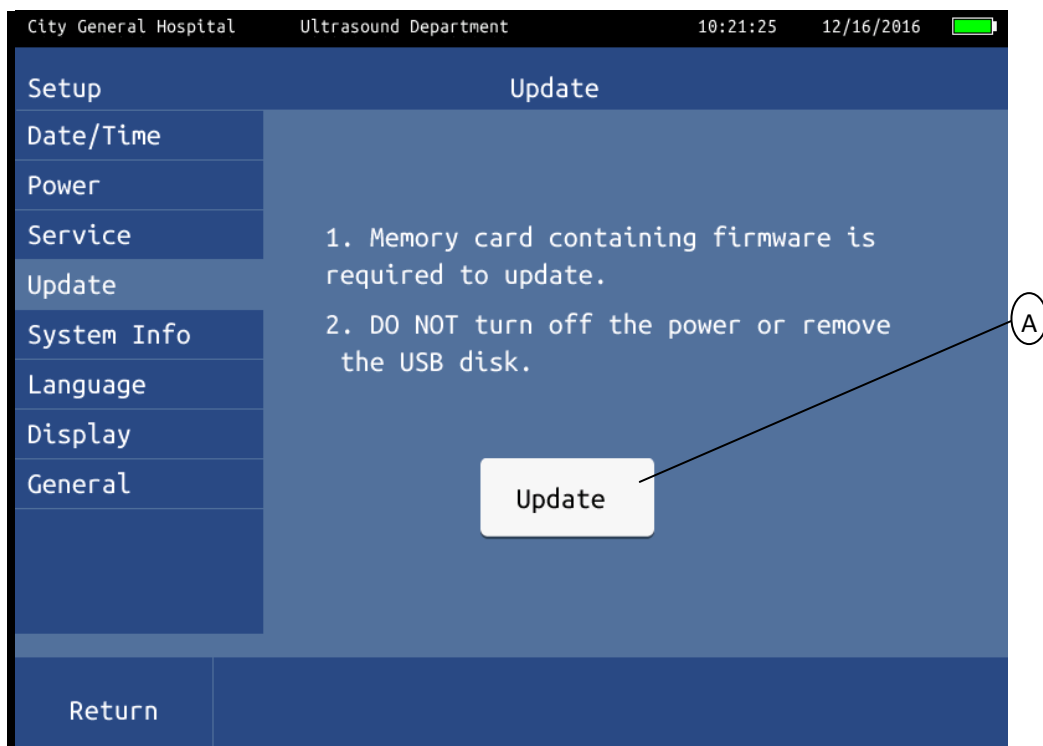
City General Hospital Ultrasound Department 10:21:25 12/16/2016

Setup

Update

Date/Time

Power

Service

Update

System Info

Language

Display

General

1. Memory card containing firmware is required to update.

2. DO NOT turn off the power or remove the USB disk.

Update

A

Return